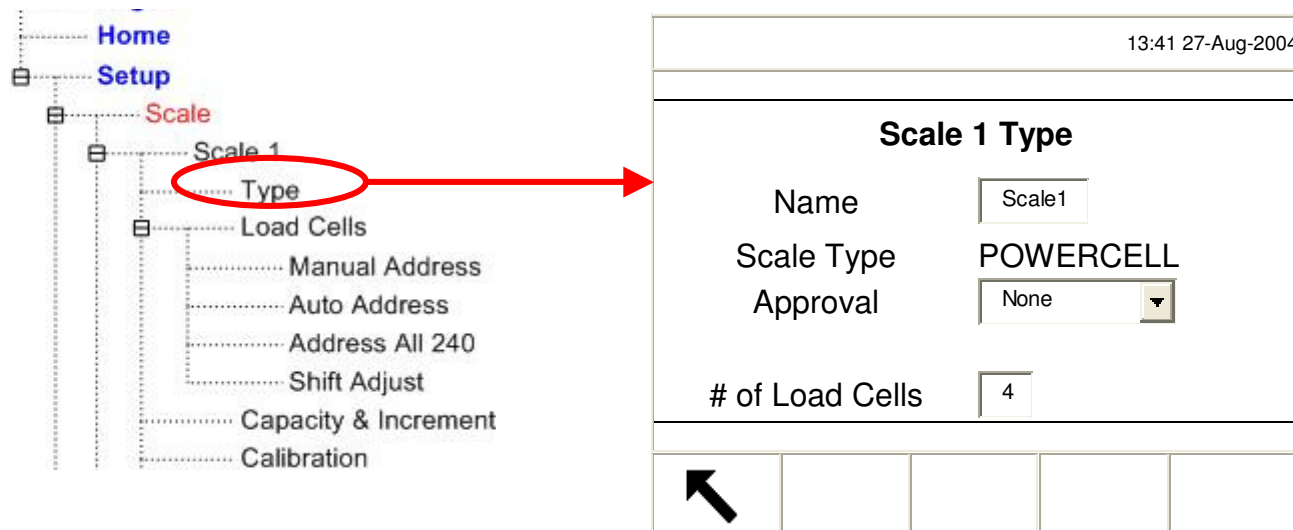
Home
Setup
Scale
Scale 1
Type
Load Cells
Manual Address
Auto Address
Address All 240
Shift Adjust
Capacity & Increment
Calibration

13:41 27-Aug-2004

Scale 1 Type

Name Scale1
Scale Type POWERCELL
Approval None

# of Load Cells 4